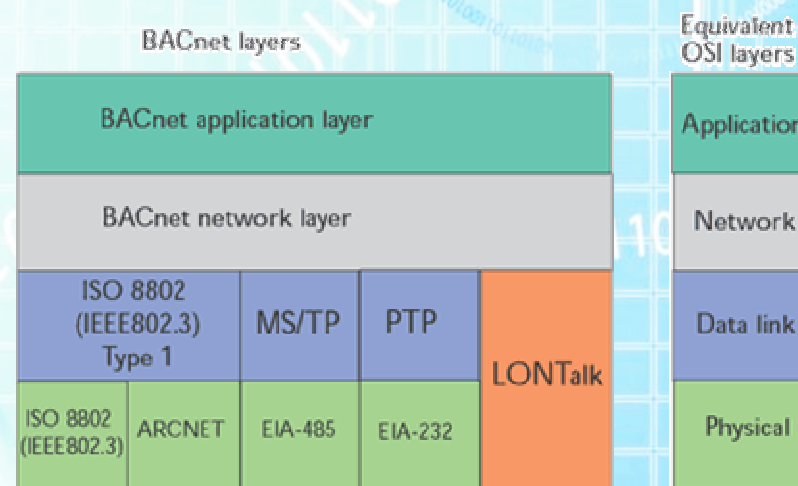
BACnet layers

Equivalent OSI layers

BACnet application layer

Application

BACnet network layer

Network

ISO 8802 (IEEE802.3) Type 1

MS/TP

PTP

LONTalk

Data link

ISO 8802 (IEEE802.3)

ARCNET

EIA-485

EIA-232

Physical